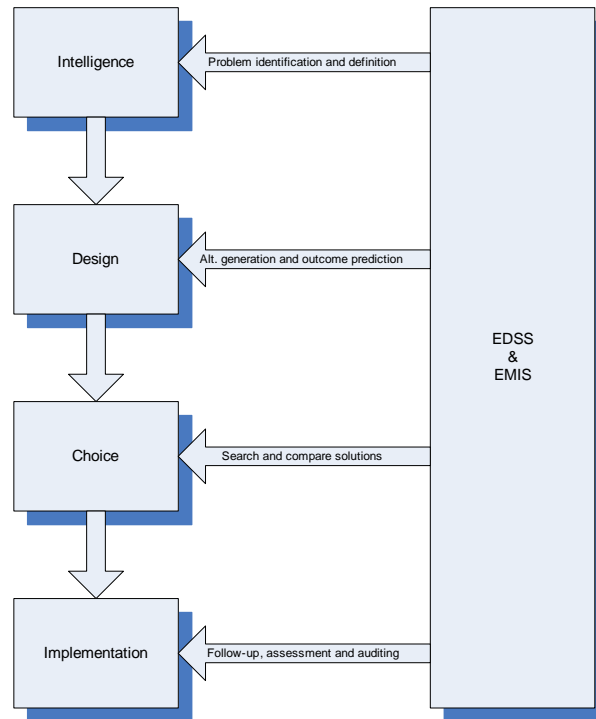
Intelligence

Problem identification and definition

Design

Alt. generation and outcome prediction

Choice

Search and compare solutions

Implementation

Follow-up, assessment and auditing

EDSS
&
EMIS